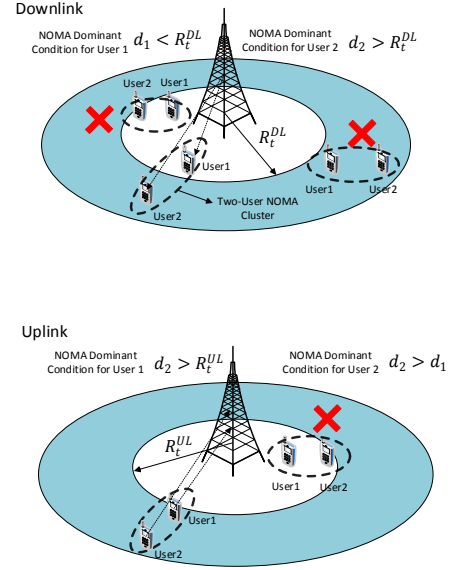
Downlink

NOMA Dominant Condition for User 1 $d_1 < R_t^{DL}$

NOMA Dominant Condition for User 2 $d_2 > R_t^{DL}$

User2 User1

$R_t^{DL}$

User1

User1 User2

User2

Two-User NOMA Cluster

Uplink

NOMA Dominant Condition for User 1 $d_2 > R_t^{UL}$

NOMA Dominant Condition for User 2 $d_2 > d_1$

$R_t^{UL}$

User1 User2

User1

User2